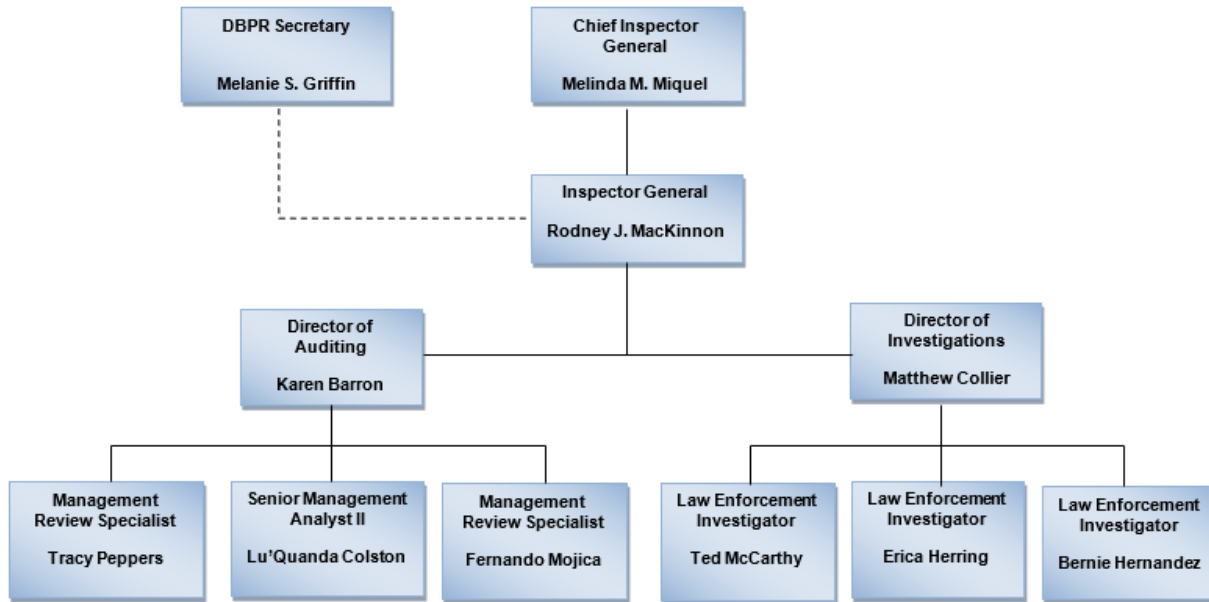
DBPR Secretary

Melanie S. Griffin

Chief Inspector General

Melinda M. Miquel

Inspector General

Rodney J. MacKinnon

Director of Auditing

Karen Barron

Director of Investigations

Matthew Collier

Management Review Specialist

Tracy Peppers

Senior Management Analyst II

Lu'Quanda Colston

Management Review Specialist

Fernando Mojica

Law Enforcement Investigator

Ted McCarthy

Law Enforcement Investigator

Erica Herring

Law Enforcement Investigator

Bernie Hernandez